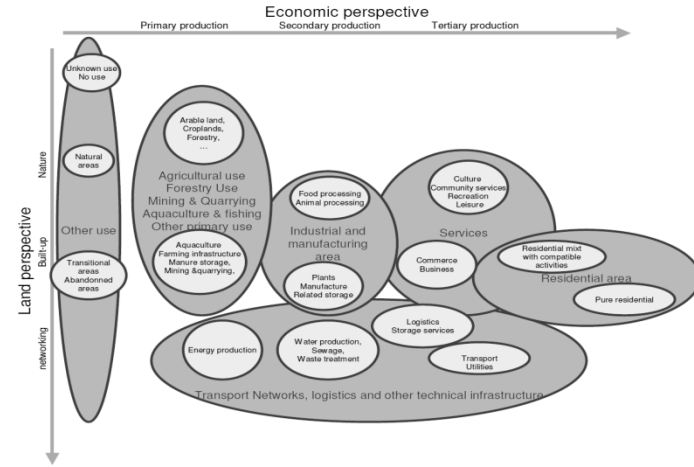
Economic perspective

Primary production

Secondary production

Tertiary production

Land perspective

Nature

Built-up

networking

Unknown use
No use

Natural areas

Other use

Transitional areas
Abandonned areas

Arable land,
Croplands,
Forestry,
...

Agricultural use
Forestry Use
Mining & Quarrying
Aquaculture & fishing
Other primary use

Aquaculture
Farming infrastructure
Manure storage,
Mining &quarrying,

Food processing
Animal processing

Industrial and manufacturing area

Plants
Manufacture
Related storage

Culture
Community services
Recreation
Leisure

Services

Commerce
Business

Residential mixt with compatible activities

Residential area

Pure residential

Energy production

Water production,
Sewage,
Waste treatment

Logistics
Storage services

Transport
Utilities

Transport Networks, logistics and other technical infrastructure